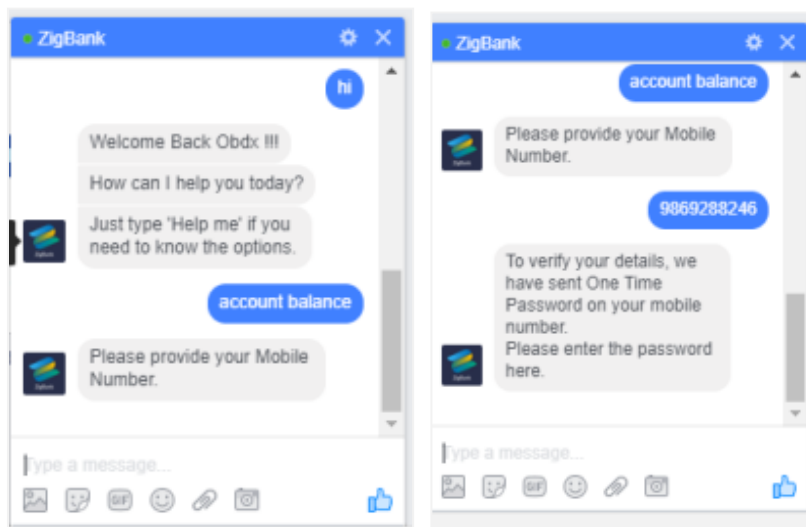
ZigBank

hi

Welcome Back Obdx !!!

How can I help you today?

Just type 'Help me' if you need to know the options.

account balance

Please provide your Mobile Number.

Type a message...

GIF

ZigBank

account balance

Please provide your Mobile Number.

9869288246

To verify your details, we have sent One Time Password on your mobile number.
Please enter the password here.

Type a message...

GIF